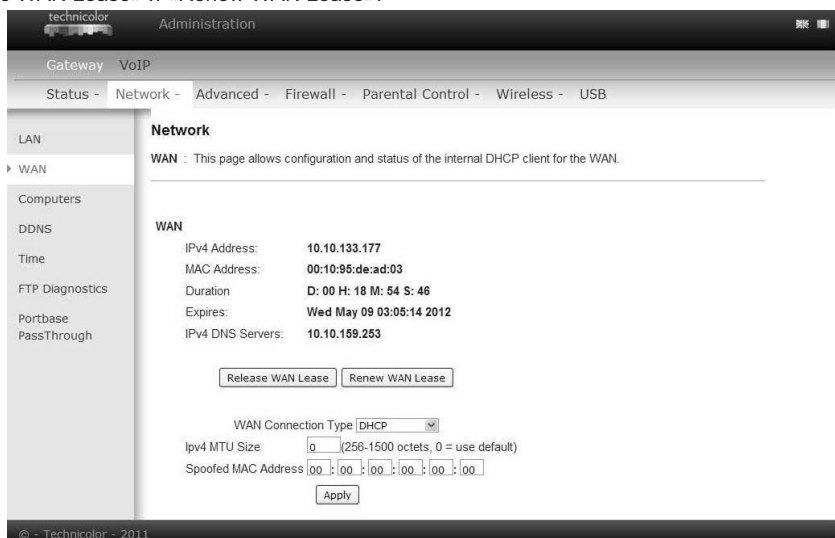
technicolor

Administration

Gateway VoIP

Status - Network - Advanced - Firewall - Parental Control - Wireless - USB

LAN
WAN
Computers
DDNS
Time
FTP Diagnostics
Portbase PassThrough

Network

WAN : This page allows configuration and status of the internal DHCP client for the WAN.

WAN

| IPv4 Address: | 10.10.133.177 |
|---|---|
| MAC Address: | 00:10:95:de:ad:03 |
| Duration | D: 00 H: 18 M: 54 S: 46 |
| Expires: | Wed May 09 03:05:14 2012 |
| IPv4 DNS Servers: | 10.10.159.253 |

Release WAN Lease Renew WAN Lease

WAN Connection Type DHCP
Ipv4 MTU Size 0 (256-1500 octets, 0 = use default)
Spoofed MAC Address 00 : 00 : 00 : 00 : 00 : 00

Apply

© - Technicolor - 2011